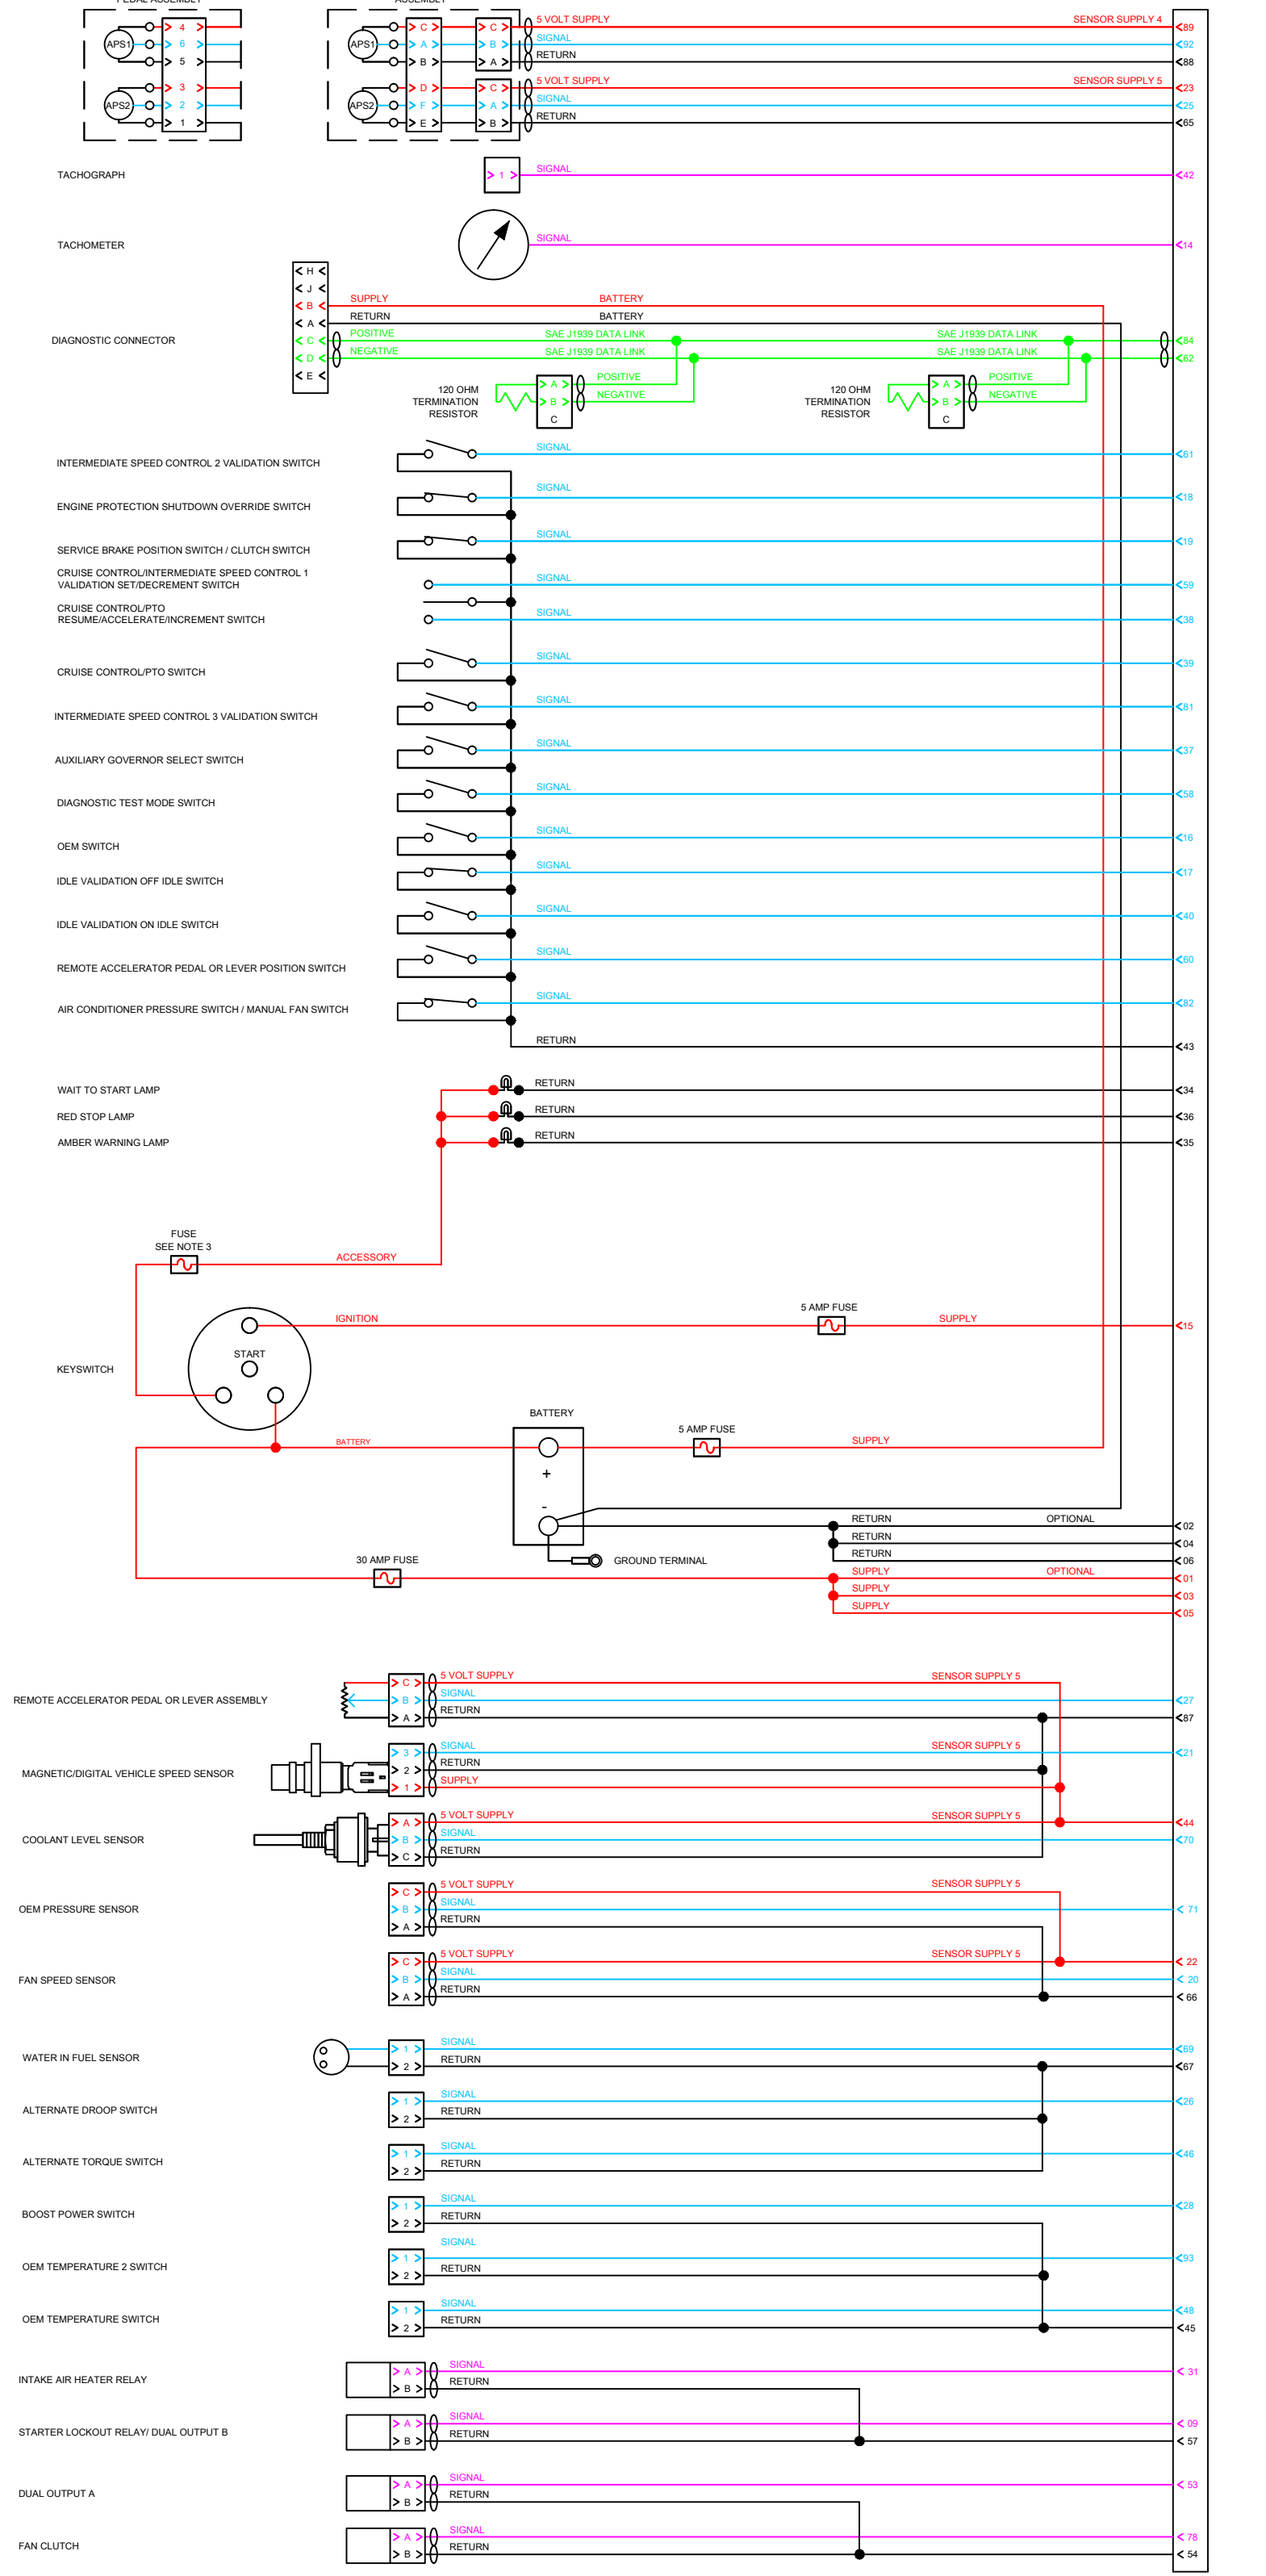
APS1
APS2
4
6
5
3
2
1
APS1
APS2
C
A
B
D
F
E
C
B
A
C
A
B
5 VOLT SUPPLY
SENSOR SUPPLY 4
89
SIGNAL
92
RETURN
88
5 VOLT SUPPLY
SENSOR SUPPLY 5
23
SIGNAL
25
RETURN
65

TACHOGRAPH
1
SIGNAL
42

TACHOMETER
SIGNAL
14

DIAGNOSTIC CONNECTOR
H
J
B
A
C
D
E
SUPPLY
BATTERY
RETURN
BATTERY
POSITIVE
SAE J1939 DATA LINK
SAE J1939 DATA LINK
84
NEGATIVE
SAE J1939 DATA LINK
SAE J1939 DATA LINK
62
120 OHM TERMINATION RESISTOR
A
B
C
POSITIVE
NEGATIVE
120 OHM TERMINATION RESISTOR
A
B
C
POSITIVE
NEGATIVE

INTERMEDIATE SPEED CONTROL 2 VALIDATION SWITCH
SIGNAL
61
ENGINE PROTECTION SHUTDOWN OVERRIDE SWITCH
SIGNAL
18
SERVICE BRAKE POSITION SWITCH / CLUTCH SWITCH
SIGNAL
19
CRUISE CONTROL/INTERMEDIATE SPEED CONTROL 1 VALIDATION SET/DECREMENT SWITCH
SIGNAL
59
CRUISE CONTROL/PTO RESUME/ACCELERATE/INCREMENT SWITCH
SIGNAL
38
CRUISE CONTROL/PTO SWITCH
SIGNAL
39
INTERMEDIATE SPEED CONTROL 3 VALIDATION SWITCH
SIGNAL
81
AUXILIARY GOVERNOR SELECT SWITCH
SIGNAL
37
DIAGNOSTIC TEST MODE SWITCH
SIGNAL
58
OEM SWITCH
SIGNAL
16
IDLE VALIDATION OFF IDLE SWITCH
SIGNAL
17
IDLE VALIDATION ON IDLE SWITCH
SIGNAL
40
REMOTE ACCELERATOR PEDAL OR LEVER POSITION SWITCH
SIGNAL
60
AIR CONDITIONER PRESSURE SWITCH / MANUAL FAN SWITCH
SIGNAL
82
RETURN
43

WAIT TO START LAMP
RETURN
34
RED STOP LAMP
RETURN
36
AMBER WARNING LAMP
RETURN
35

FUSE SEE NOTE 3
ACCESSORY
IGNITION
5 AMP FUSE
SUPPLY
15
KEYSWITCH
START
BATTERY
BATTERY
+
-
5 AMP FUSE
SUPPLY
RETURN
OPTIONAL
02
RETURN
04
RETURN
06
GROUND TERMINAL
30 AMP FUSE
SUPPLY
OPTIONAL
01
SUPPLY
03
SUPPLY
05

REMOTE ACCELERATOR PEDAL OR LEVER ASSEMBLY
C
B
A
5 VOLT SUPPLY
SENSOR SUPPLY 5
SIGNAL
27
RETURN
87
MAGNETIC/DIGITAL VEHICLE SPEED SENSOR
3
2
1
SIGNAL
SENSOR SUPPLY 5
21
RETURN
SUPPLY
COOLANT LEVEL SENSOR
A
B
C
5 VOLT SUPPLY
SENSOR SUPPLY 5
44
SIGNAL
70
RETURN
OEM PRESSURE SENSOR
C
B
A
5 VOLT SUPPLY
SENSOR SUPPLY 5
SIGNAL
71
RETURN
FAN SPEED SENSOR
C
B
A
5 VOLT SUPPLY
SENSOR SUPPLY 5
22
SIGNAL
20
RETURN
66

WATER IN FUEL SENSOR
1
2
SIGNAL
69
RETURN
67
ALTERNATE DROOP SWITCH
1
2
SIGNAL
26
RETURN
ALTERNATE TORQUE SWITCH
1
2
SIGNAL
46
RETURN
BOOST POWER SWITCH
1
2
SIGNAL
28
RETURN
OEM TEMPERATURE 2 SWITCH
1
2
SIGNAL
93
RETURN
OEM TEMPERATURE SWITCH
1
2
SIGNAL
48
RETURN
45

INTAKE AIR HEATER RELAY
A
B
SIGNAL
31
RETURN
STARTER LOCKOUT RELAY/ DUAL OUTPUT B
A
B
SIGNAL
09
RETURN
57
DUAL OUTPUT A
A
B
SIGNAL
53
RETURN
FAN CLUTCH
A
B
SIGNAL
78
RETURN
54